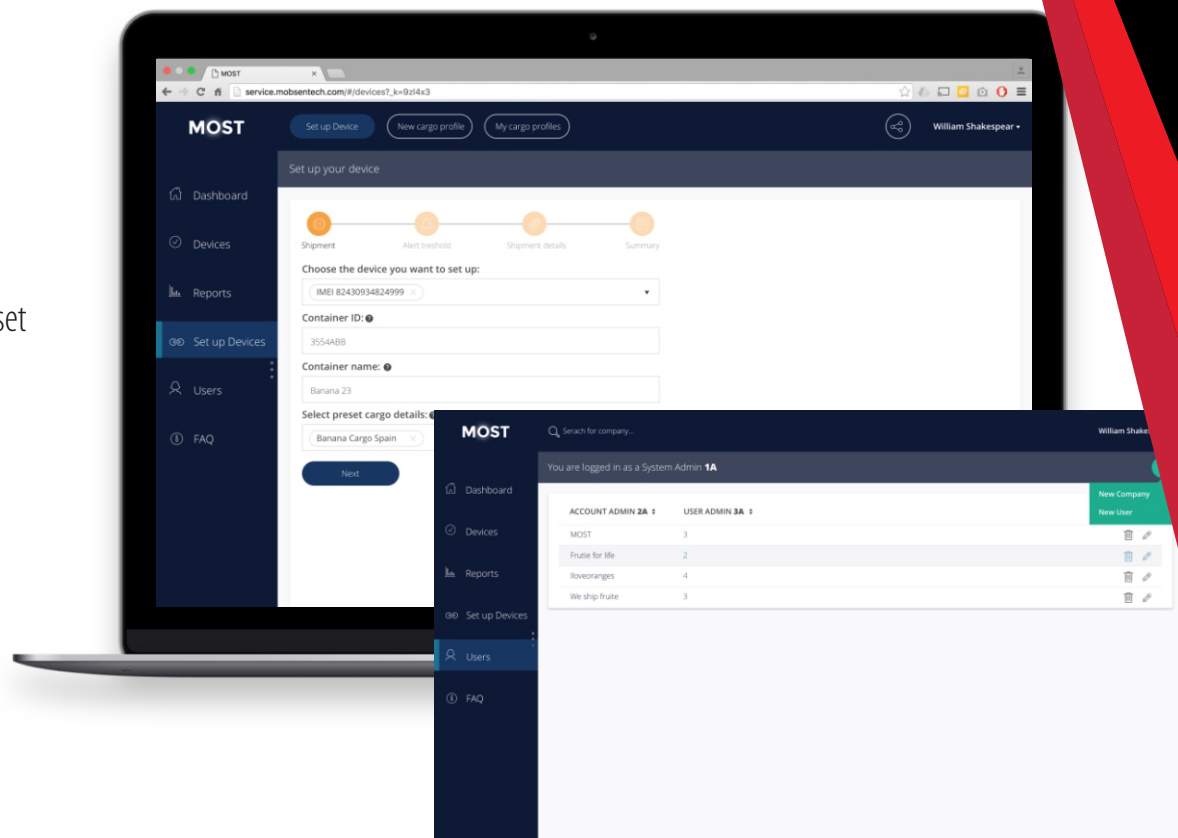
set

MOST
service.mobsentech.com/#/devices?_k=9zl4x3

MOST
Set up Device
New cargo profile
My cargo profiles
William Shakespear

Dashboard
Devices
Reports
Set up Devices
Users
FAQ

Set up your device

Shipment
Alert treshold
Shipment details
Summary

Choose the device you want to set up:
IMEI 82430934824999

Container ID:
3554ABB

Container name:
Banana 23

Select preset cargo details:
Banana Cargo Spain

Next

MOST
Search for company...
William Shake

Dashboard
Devices
Reports
Set up Devices
Users
FAQ

You are logged in as a System Admin 1A

New Company
New User

| ACCOUNT ADMIN 2A | USER ADMIN 3A |
|---|---|
| MOST | 3 |
| Frutie for life | 2 |
| Iloveoranges | 4 |
| We ship fruite | 3 |